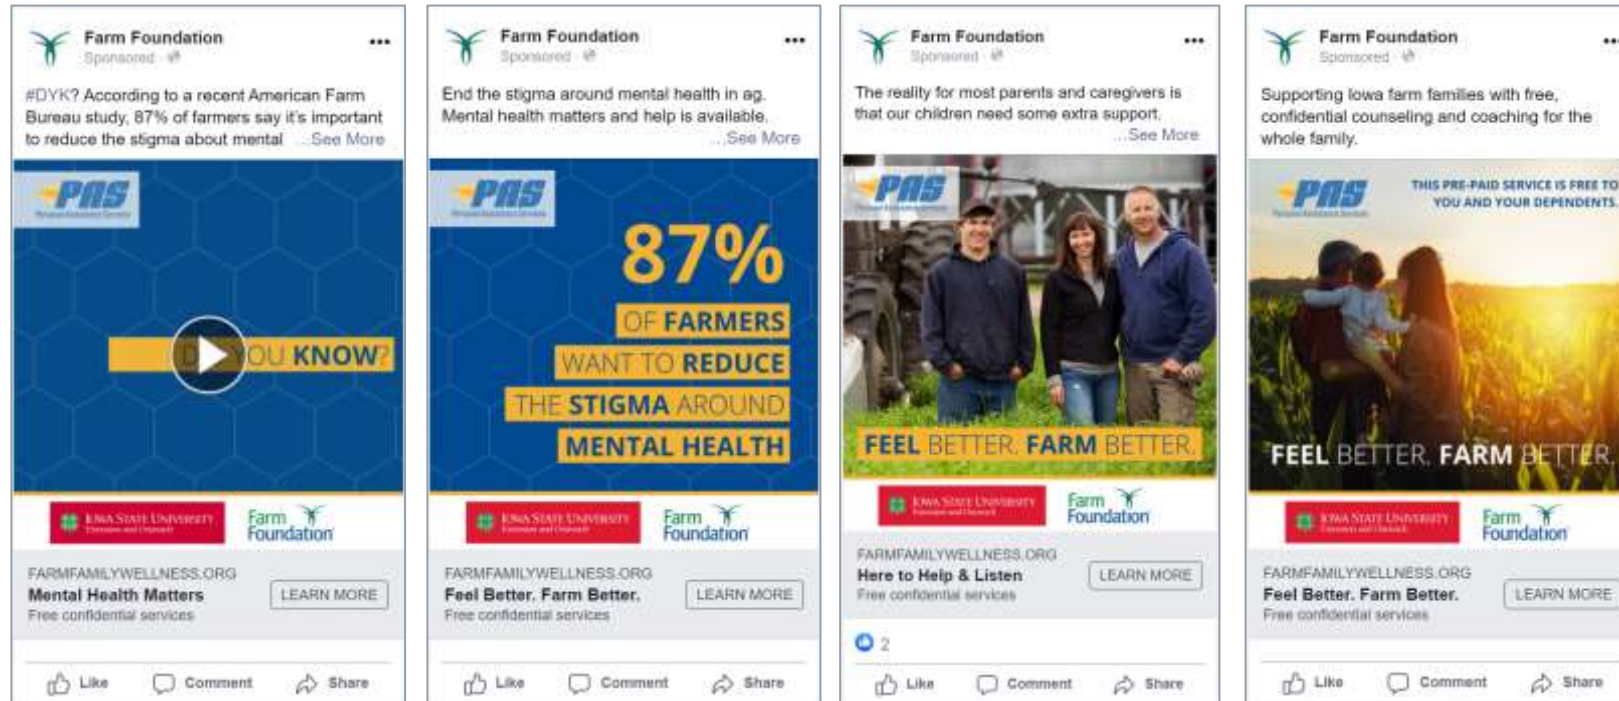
Farm Foundation
Sponsored ·
•••

#DYK? According to a recent American Farm Bureau study, 87% of farmers say it's important to reduce the stigma about mental ... See More

PAS

D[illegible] YOU KNOW?

IOWA STATE UNIVERSITY

Farm Foundation

FARMFAMILYWELLNESS.ORG
Mental Health Matters
Free confidential services
LEARN MORE

Like Comment Share

Farm Foundation
Sponsored ·
•••

End the stigma around mental health in ag. Mental health matters and help is available. ... See More

PAS

87%
OF FARMERS
WANT TO REDUCE
THE STIGMA AROUND
MENTAL HEALTH

IOWA STATE UNIVERSITY

Farm Foundation

FARMFAMILYWELLNESS.ORG
Feel Better. Farm Better.
Free confidential services
LEARN MORE

Like Comment Share

Farm Foundation
Sponsored ·
•••

The reality for most parents and caregivers is that our children need some extra support. ... See More

PAS

FEEL BETTER. FARM BETTER.

IOWA STATE UNIVERSITY

Farm Foundation

FARMFAMILYWELLNESS.ORG
Here to Help & Listen
Free confidential services
LEARN MORE

2

Like Comment Share

Farm Foundation
Sponsored ·
•••

Supporting Iowa farm families with free, confidential counseling and coaching for the whole family.

PAS

THIS PRE-PAID SERVICE IS FREE TO YOU AND YOUR DEPENDENTS.

FEEL BETTER. FARM BETTER.

IOWA STATE UNIVERSITY

Farm Foundation

FARMFAMILYWELLNESS.ORG
Feel Better. Farm Better.
Free confidential services
LEARN MORE

Like Comment Share